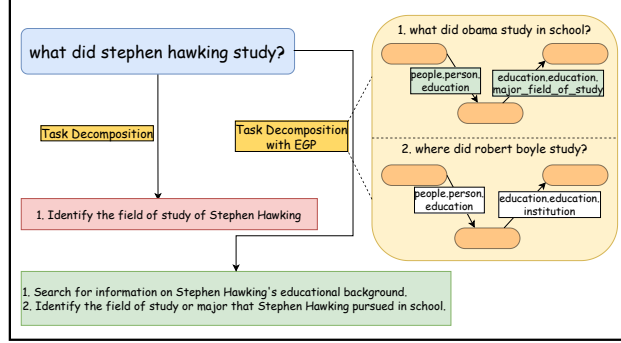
what did stephen hawking study?

Task Decomposition

Task Decomposition with EGP

1. Identify the field of study of Stephen Hawking

1. what did obama study in school?

people.person.education

education.education.major_field_of_study

2. where did robert boyle study?

people.person.education

education.education.institution

1. Search for information on Stephen Hawking's educational background.
2. Identify the field of study or major that Stephen Hawking pursued in school.